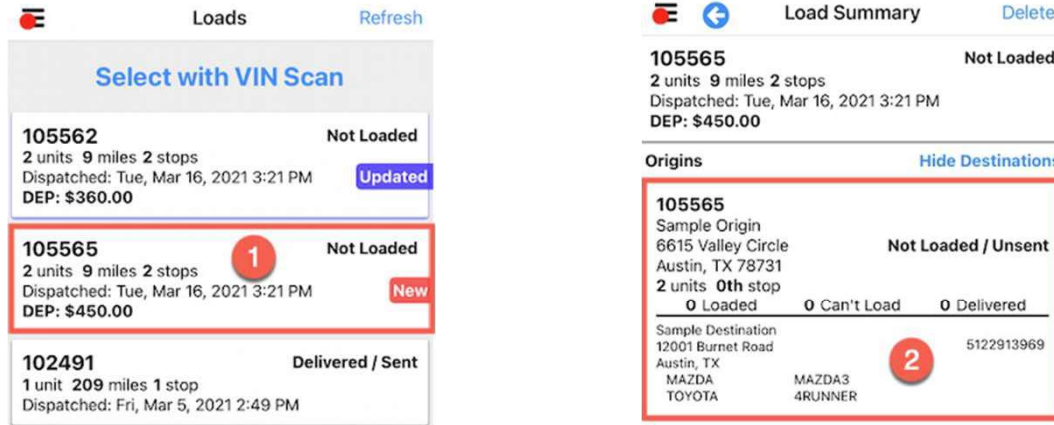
Loads

Refresh

Select with VIN Scan

105562
Not Loaded
2 units 9 miles 2 stops
Dispatched: Tue, Mar 16, 2021 3:21 PM
Updated
DEP: $360.00

105565
Not Loaded
1
2 units 9 miles 2 stops
Dispatched: Tue, Mar 16, 2021 3:21 PM
New
DEP: $450.00

102491
Delivered / Sent
1 unit 209 miles 1 stop
Dispatched: Fri, Mar 5, 2021 2:49 PM

Load Summary

Delete

105565
Not Loaded
2 units 9 miles 2 stops
Dispatched: Tue, Mar 16, 2021 3:21 PM
DEP: $450.00

Origins

Hide Destinations

105565
Sample Origin
6615 Valley Circle
Not Loaded / Unsent
Austin, TX 78731
2 units 0th stop

0 Loaded
0 Can't Load
0 Delivered

Sample Destination
12001 Burnet Road
5122913969
Austin, TX
2
MAZDA
MAZDA3
TOYOTA
4RUNNER